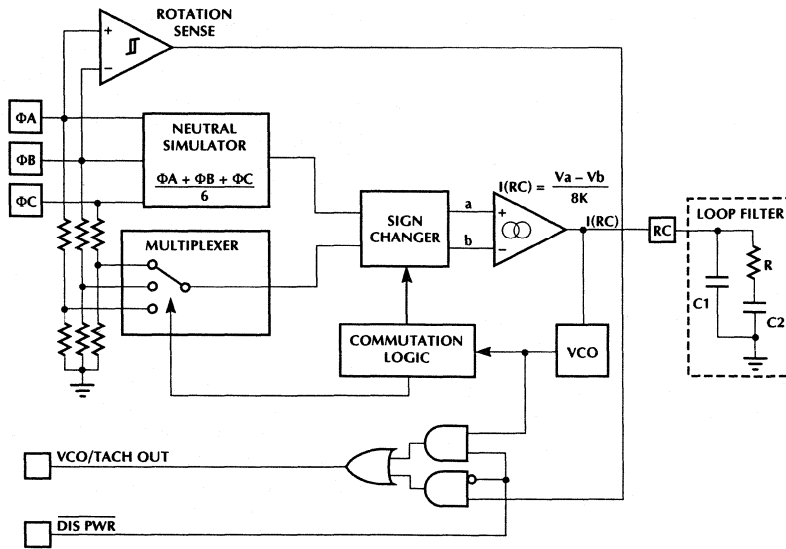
ROTATION SENSE

+
−

ΦA

ΦB

ΦC

NEUTRAL SIMULATOR

$\frac{\Phi A + \Phi B + \Phi C}{6}$

MULTIPLEXER

SIGN CHANGER

a

b

$I(RC) = \frac{Va - Vb}{8K}$

+
−

I(RC)

RC

LOOP FILTER

R

C1

C2

COMMUTATION LOGIC

VCO

VCO/TACH OUT

$\overline{DIS\ PWR}$